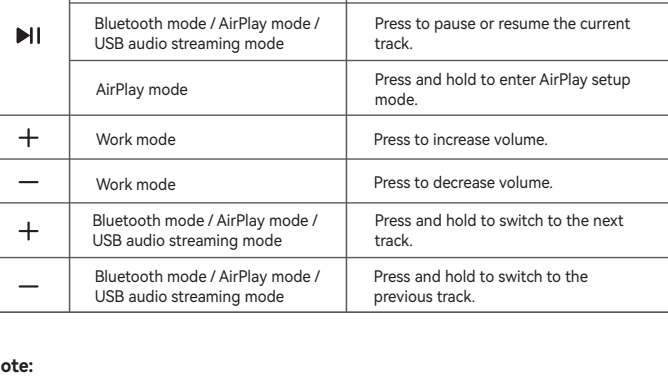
| | | |
|---|---|---|
| ⏯ | Bluetooth mode / AirPlay mode / USB audio streaming mode | Press to pause or resume the current track. |
| | AirPlay mode | Press and hold to enter AirPlay setup mode. |
| + | Work mode | Press to increase volume. |
| − | Work mode | Press to decrease volume. |
| + | Bluetooth mode / AirPlay mode / USB audio streaming mode | Press and hold to switch to the next track. |
| − | Bluetooth mode / AirPlay mode / USB audio streaming mode | Press and hold to switch to the previous track. |

ote: